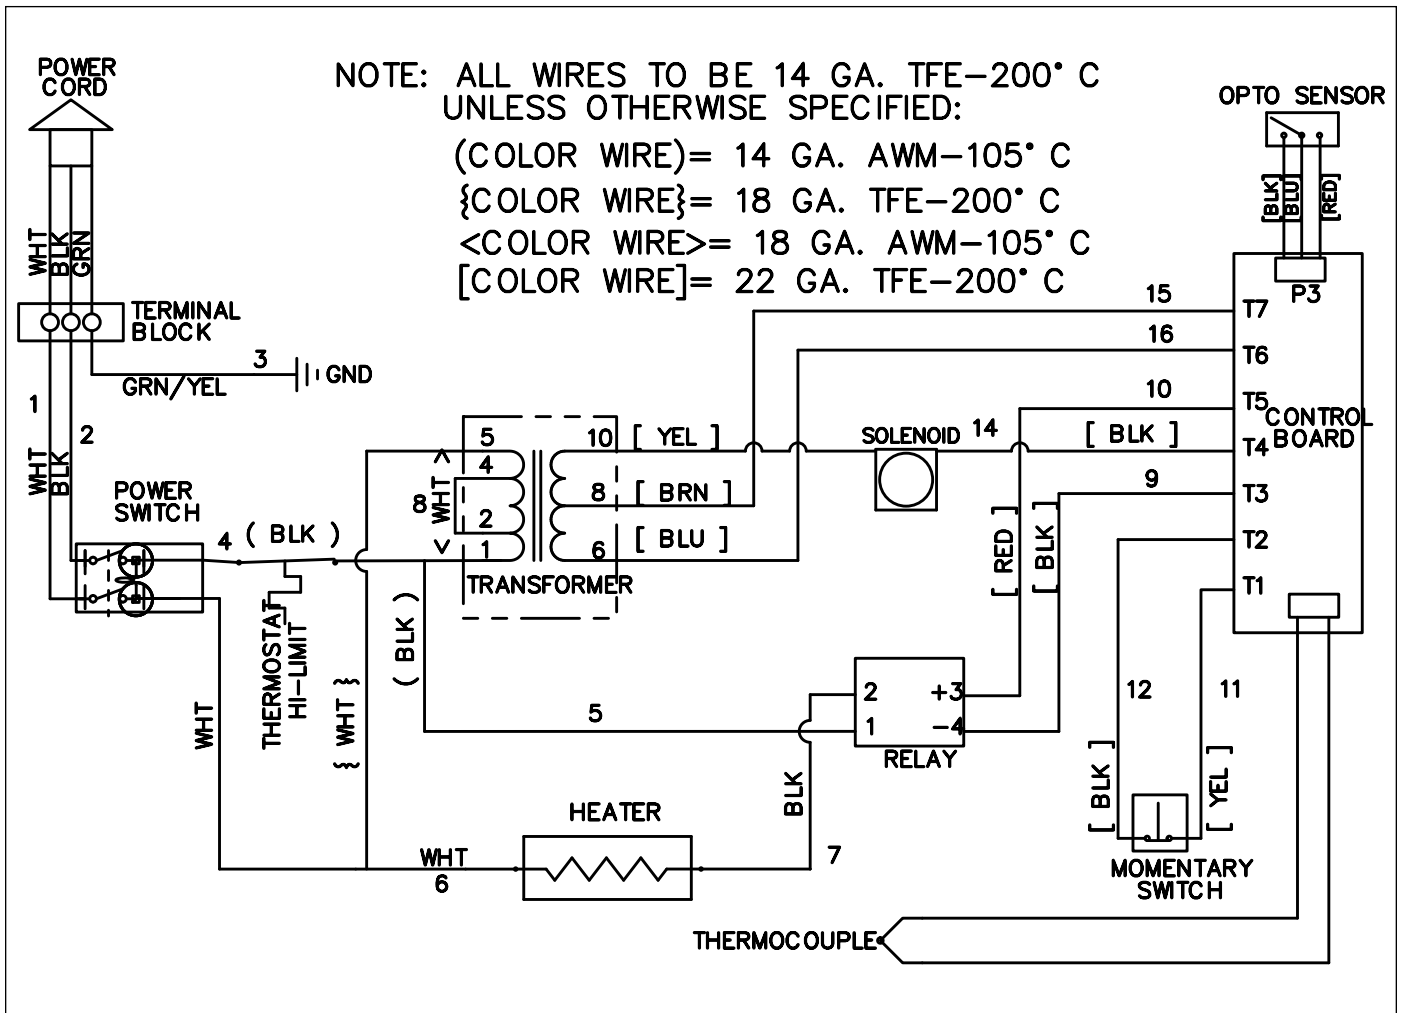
NOTE: ALL WIRES TO BE 14 GA. TFE–200° C
UNLESS OTHERWISE SPECIFIED:
(COLOR WIRE)= 14 GA. AWM–105° C
{COLOR WIRE}= 18 GA. TFE–200° C
<COLOR WIRE>= 18 GA. AWM–105° C
[COLOR WIRE]= 22 GA. TFE–200° C

POWER CORD
WHT BLK GRN
TERMINAL BLOCK
3
GND
GRN/YEL
1
2
WHT BLK
POWER SWITCH
4 ( BLK )
THERMOSTAT HI-LIMIT
WHT
{ WHT }
( BLK )
5
4
8 < WHT >
2
1
10 [ YEL ]
8 [ BRN ]
6 [ BLU ]
TRANSFORMER
5
SOLENOID 14
[ BLK ]
15
16
10
9
OPTO SENSOR
[BLK] [BLU] [RED]
P3
T7
T6
T5
CONTROL BOARD
T4
T3
T2
T1
[ RED ]
[ BLK ]
2 +3
1 –4
RELAY
12
11
[ BLK ]
[ YEL ]
MOMENTARY SWITCH
BLK
HEATER
WHT
6
7
THERMOCOUPLE